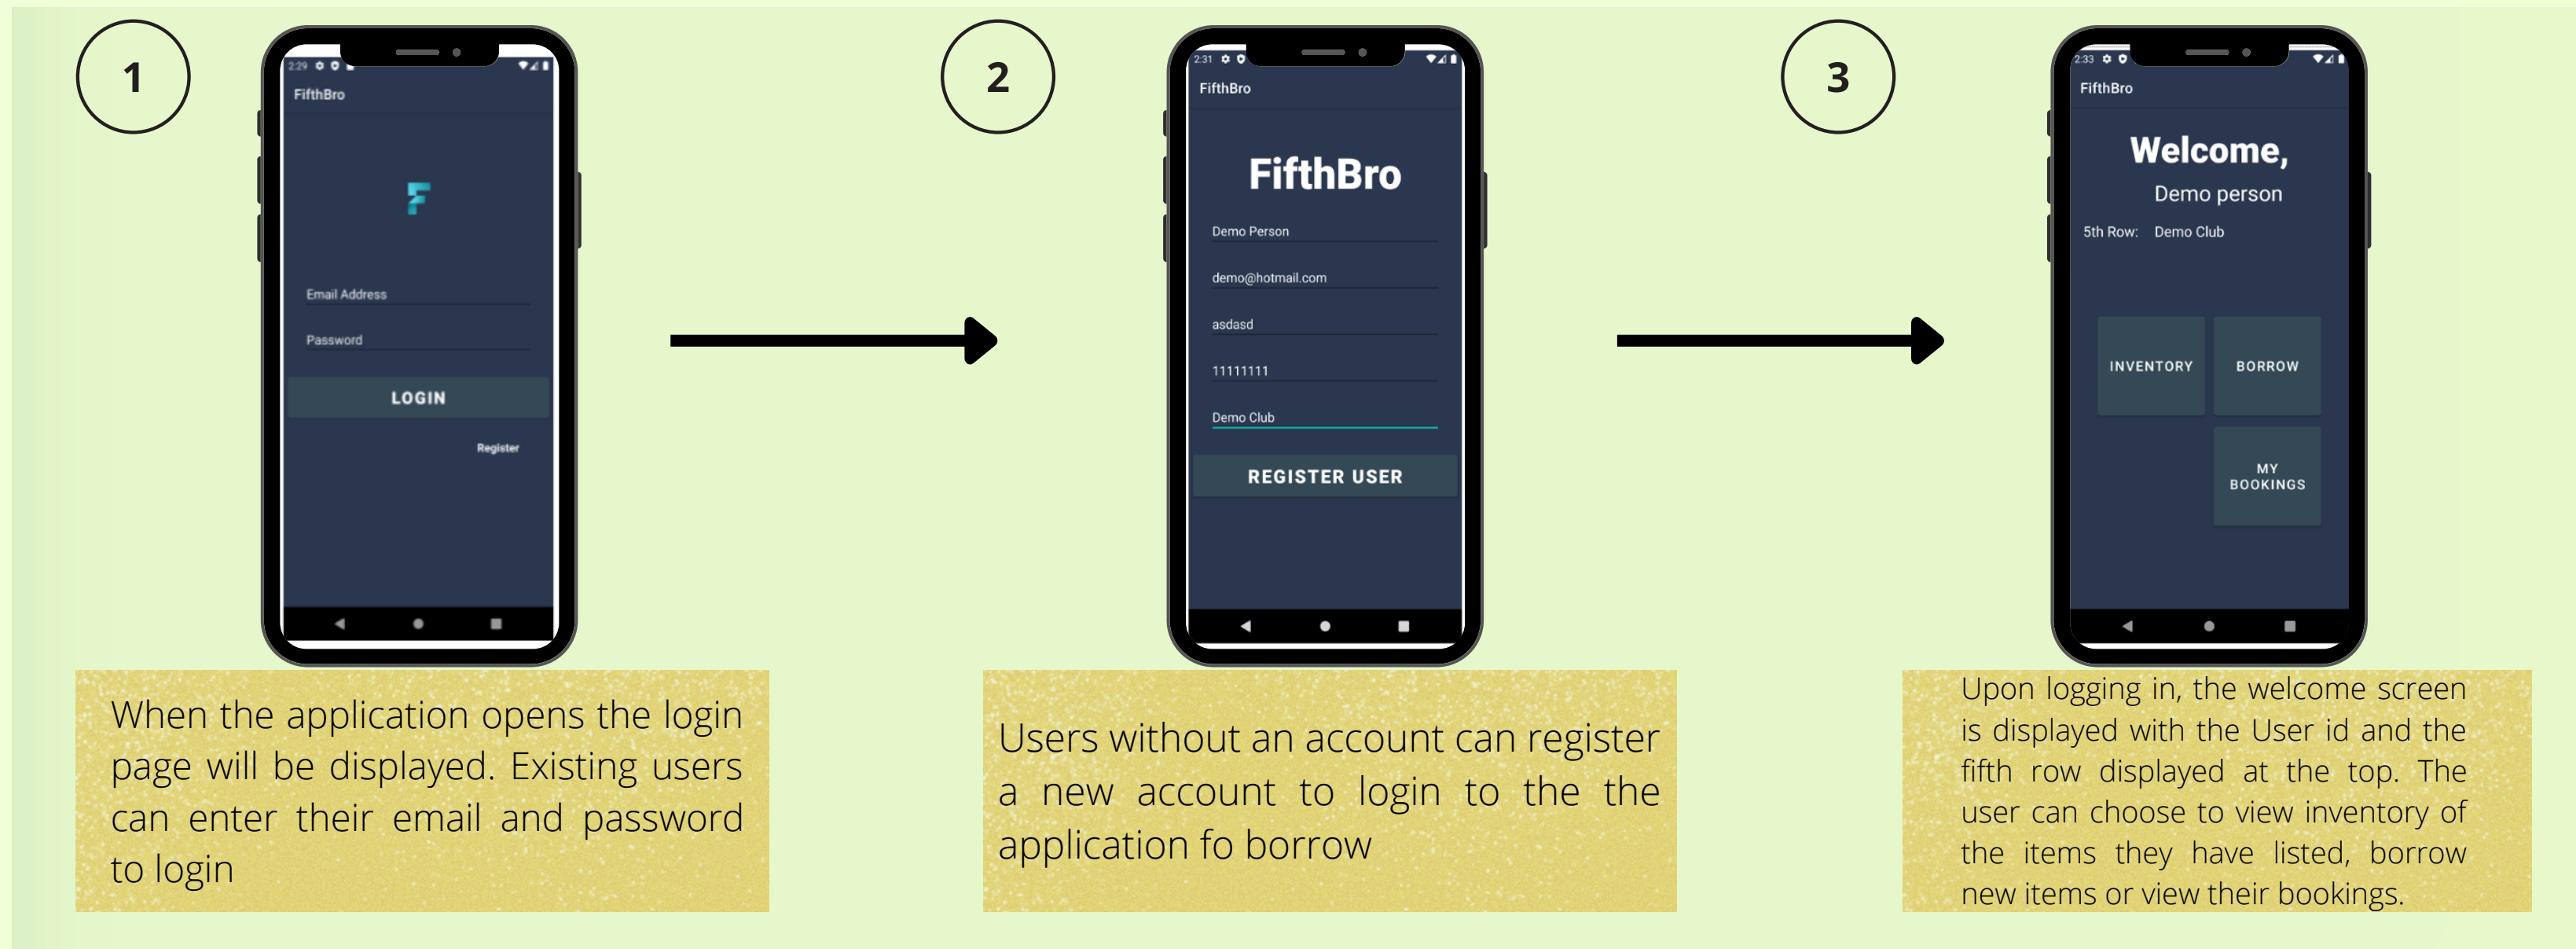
1

2:29

FifthBro

Email Address

Password

LOGIN

Register

When the application opens the login page will be displayed. Existing users can enter their email and password to login

2

2:31

FifthBro

FifthBro

Demo Person

demo@hotmail.com

asdasd

11111111

Demo Club

REGISTER USER

Users without an account can register a new account to login to the the application fo borrow

3

2:33

FifthBro

Welcome,

Demo person

5th Row: Demo Club

INVENTORY

BORROW

MY BOOKINGS

Upon logging in, the welcome screen is displayed with the User id and the fifth row displayed at the top. The user can choose to view inventory of the items they have listed, borrow new items or view their bookings.